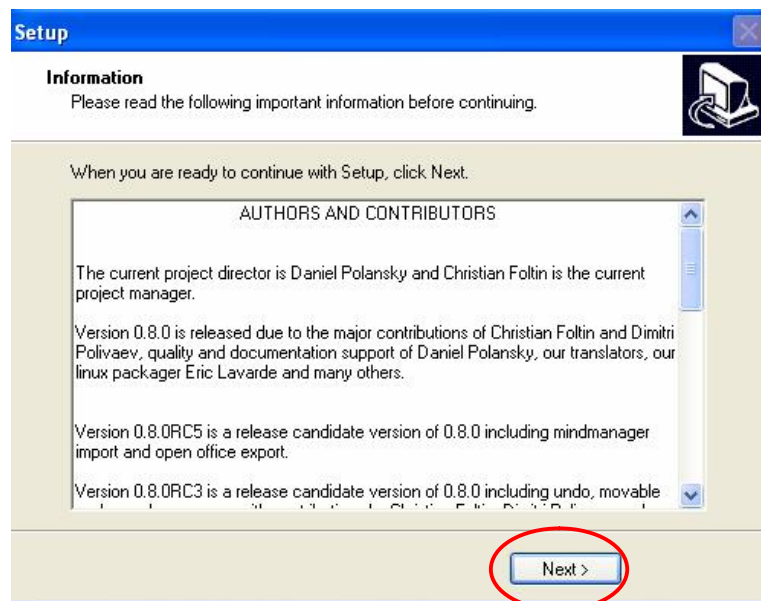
Setup

Information
Please read the following important information before continuing.

When you are ready to continue with Setup, click Next.

AUTHORS AND CONTRIBUTORS

The current project director is Daniel Polansky and Christian Foltin is the current project manager.

Version 0.8.0 is released due to the major contributions of Christian Foltin and Dimitri Polivaev, quality and documentation support of Daniel Polansky, our translators, our linux packager Eric Lavarde and many others.

Version 0.8.0RC5 is a release candidate version of 0.8.0 including mindmanager import and open office export.

Version 0.8.0RC3 is a release candidate version of 0.8.0 including undo, movable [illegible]

Next >